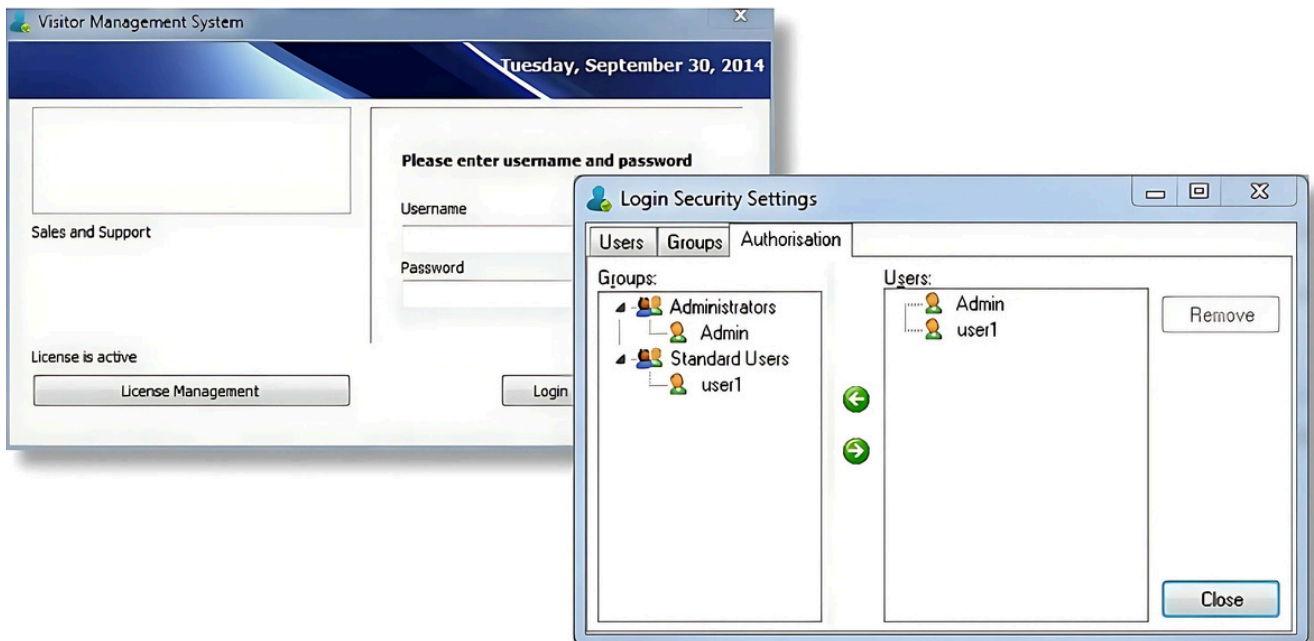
Visitor Management System

X

Tuesday, September 30, 2014

Sales and Support

Please enter username and password

Username

Password

License is active

License Management

Login

Login Security Settings

Users | Groups | Authorisation

Groups:

Administrators

Admin

Standard Users

user1

Users:

Admin

user1

Remove

Close